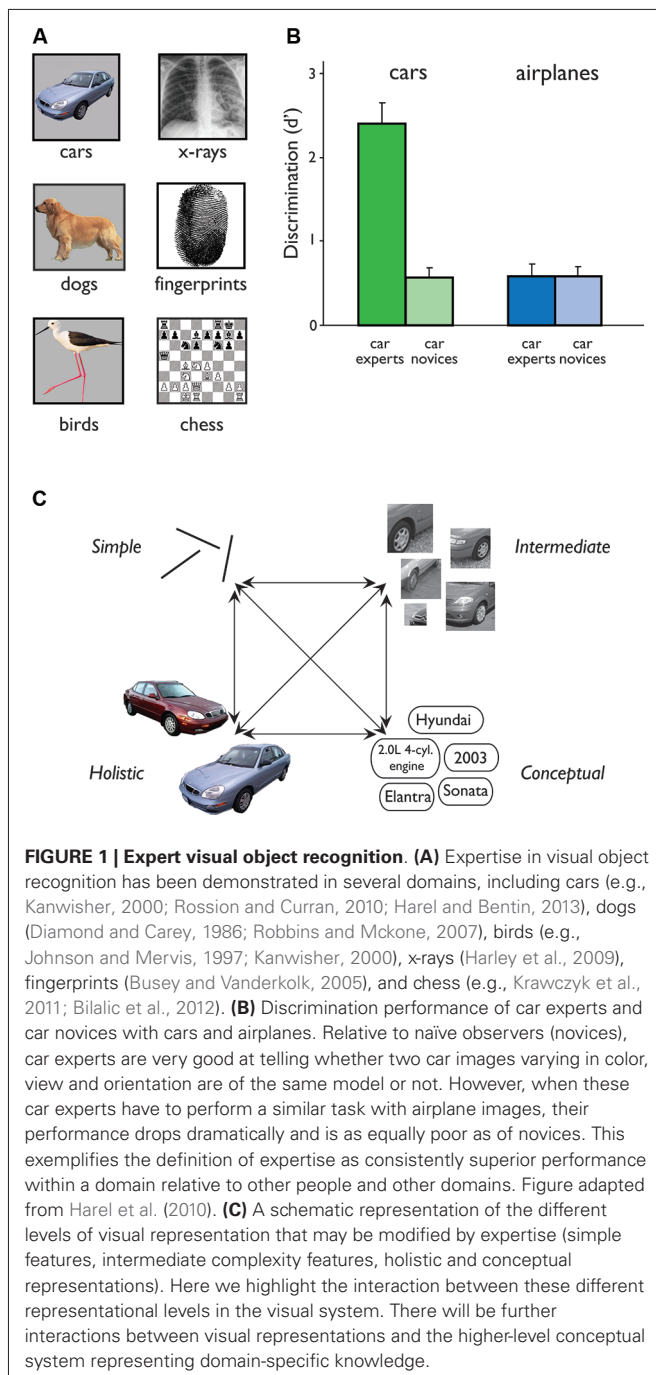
A

cars

x-rays

dogs

fingerprints

birds

chess

B

cars

airplanes

Discrimination (d')

3

2

1

0

car experts

car novices

car experts

car novices

C

Simple

Intermediate

Holistic

Hyundai

2.0L 4-cyl. engine

2003

Elantra

Sonata

Conceptual

**FIGURE 1 | Expert visual object recognition**. **(A)** Expertise in visual object recognition has been demonstrated in several domains, including cars (e.g., Kanwisher, 2000; Rossion and Curran, 2010; Harel and Bentin, 2013), dogs (Diamond and Carey, 1986; Robbins and Mckone, 2007), birds (e.g., Johnson and Mervis, 1997; Kanwisher, 2000), x-rays (Harley et al., 2009), fingerprints (Busey and Vanderkolk, 2005), and chess (e.g., Krawczyk et al., 2011; Bilalic et al., 2012). **(B)** Discrimination performance of car experts and car novices with cars and airplanes. Relative to naïve observers (novices), car experts are very good at telling whether two car images varying in color, view and orientation are of the same model or not. However, when these car experts have to perform a similar task with airplane images, their performance drops dramatically and is as equally poor as of novices. This exemplifies the definition of expertise as consistently superior performance within a domain relative to other people and other domains. Figure adapted from Harel et al. (2010). **(C)** A schematic representation of the different levels of visual representation that may be modified by expertise (simple features, intermediate complexity features, holistic and conceptual representations). Here we highlight the interaction between these different representational levels in the visual system. There will be further interactions between visual representations and the higher-level conceptual system representing domain-specific knowledge.